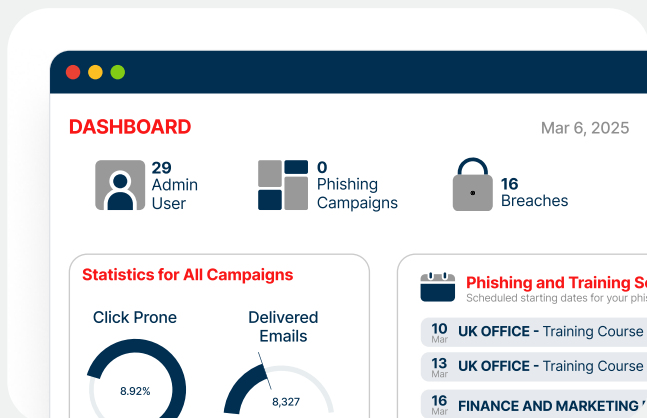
DASHBOARD

Mar 6, 2025

29
Admin User

0
Phishing Campaigns

16
Breaches

Statistics for All Campaigns

Click Prone

8.92%

Delivered Emails

8,327

Phishing and Training S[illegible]

Scheduled starting dates for your phis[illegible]

10 Mar UK OFFICE - Training Course

13 Mar UK OFFICE - Training Course

16 Mar FINANCE AND MARKETING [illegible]